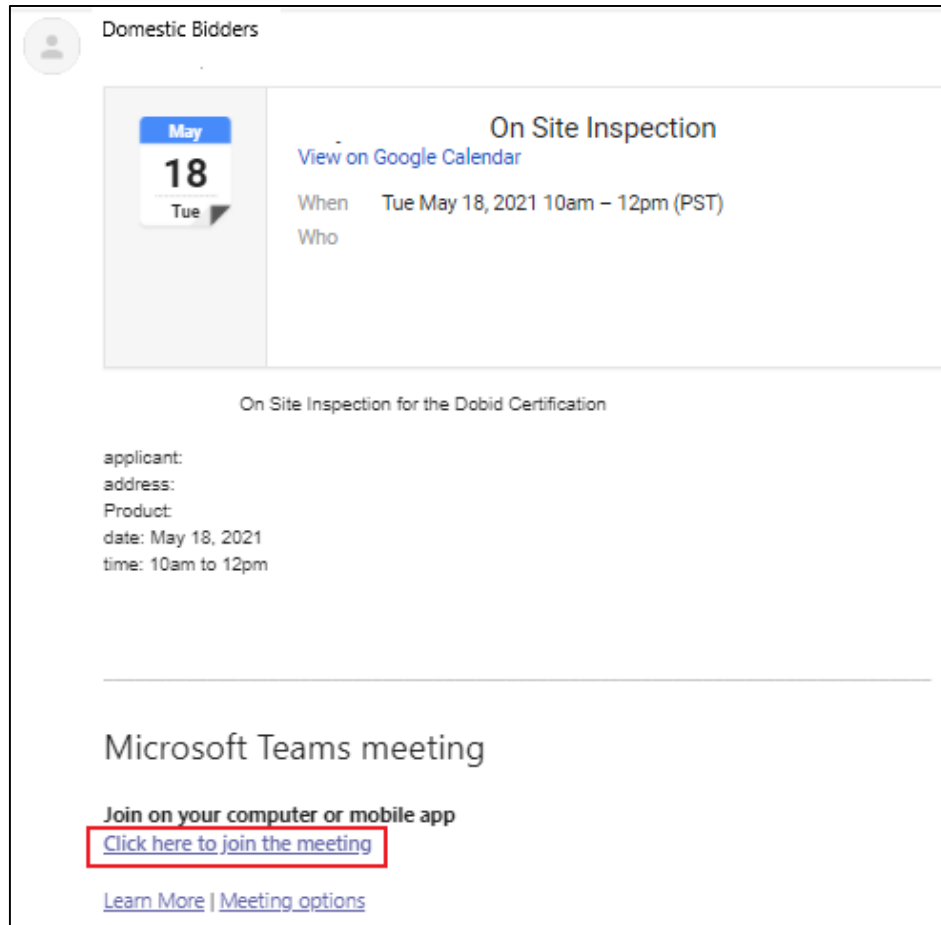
Domestic Bidders

May
18
Tue

On Site Inspection
View on Google Calendar
When Tue May 18, 2021 10am – 12pm (PST)
Who

On Site Inspection for the Dobid Certification

applicant:
address:
Product:
date: May 18, 2021
time: 10am to 12pm

Microsoft Teams meeting

Join on your computer or mobile app
Click here to join the meeting

Learn More | Meeting options